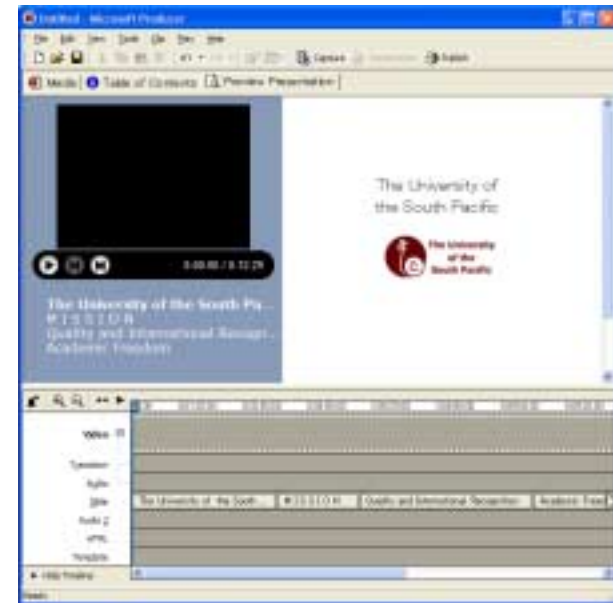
Untitled - Microsoft Producer

File Edit View Tools Clip Slide Help

Capture Publish

Media Table of Contents Preview Presentation

0:00:00 / 0:12:29

The University of the South Pa...
M I S S I O N
Quality and International Recogn...
Academic Freedom

The University of the South Pacific

The University of the South Pacific

Video

Transition

Audio

Slide

Audio 2

HTML

Template

The University of the South...

M I S S I O N

Quality and International Recognition

Academic Freed

Hide Timeline

Ready